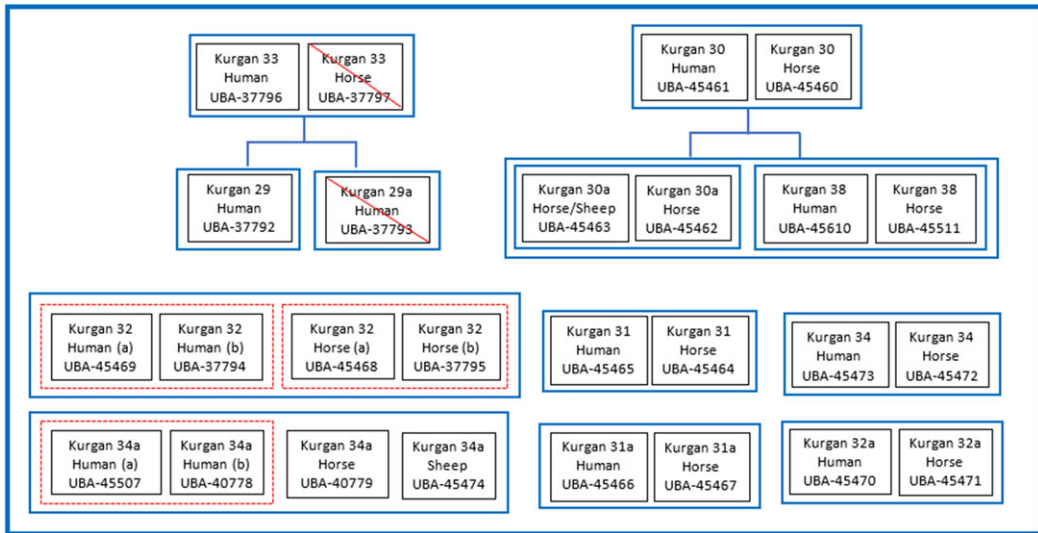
Kurgan 33 Human UBA-37796

Kurgan 33 Horse UBA-37797

Kurgan 29 Human UBA-37792

Kurgan 29a Human UBA-37793

Kurgan 30 Human UBA-45461

Kurgan 30 Horse UBA-45460

Kurgan 30a Horse/Sheep UBA-45463

Kurgan 30a Horse UBA-45462

Kurgan 38 Human UBA-45610

Kurgan 38 Horse UBA-45511

Kurgan 32 Human (a) UBA-45469

Kurgan 32 Human (b) UBA-37794

Kurgan 32 Horse (a) UBA-45468

Kurgan 32 Horse (b) UBA-37795

Kurgan 31 Human UBA-45465

Kurgan 31 Horse UBA-45464

Kurgan 34 Human UBA-45473

Kurgan 34 Horse UBA-45472

Kurgan 34a Human (a) UBA-45507

Kurgan 34a Human (b) UBA-40778

Kurgan 34a Horse UBA-40779

Kurgan 34a Sheep UBA-45474

Kurgan 31a Human UBA-45466

Kurgan 31a Horse UBA-45467

Kurgan 32a Human UBA-45470

Kurgan 32a Horse UBA-45471